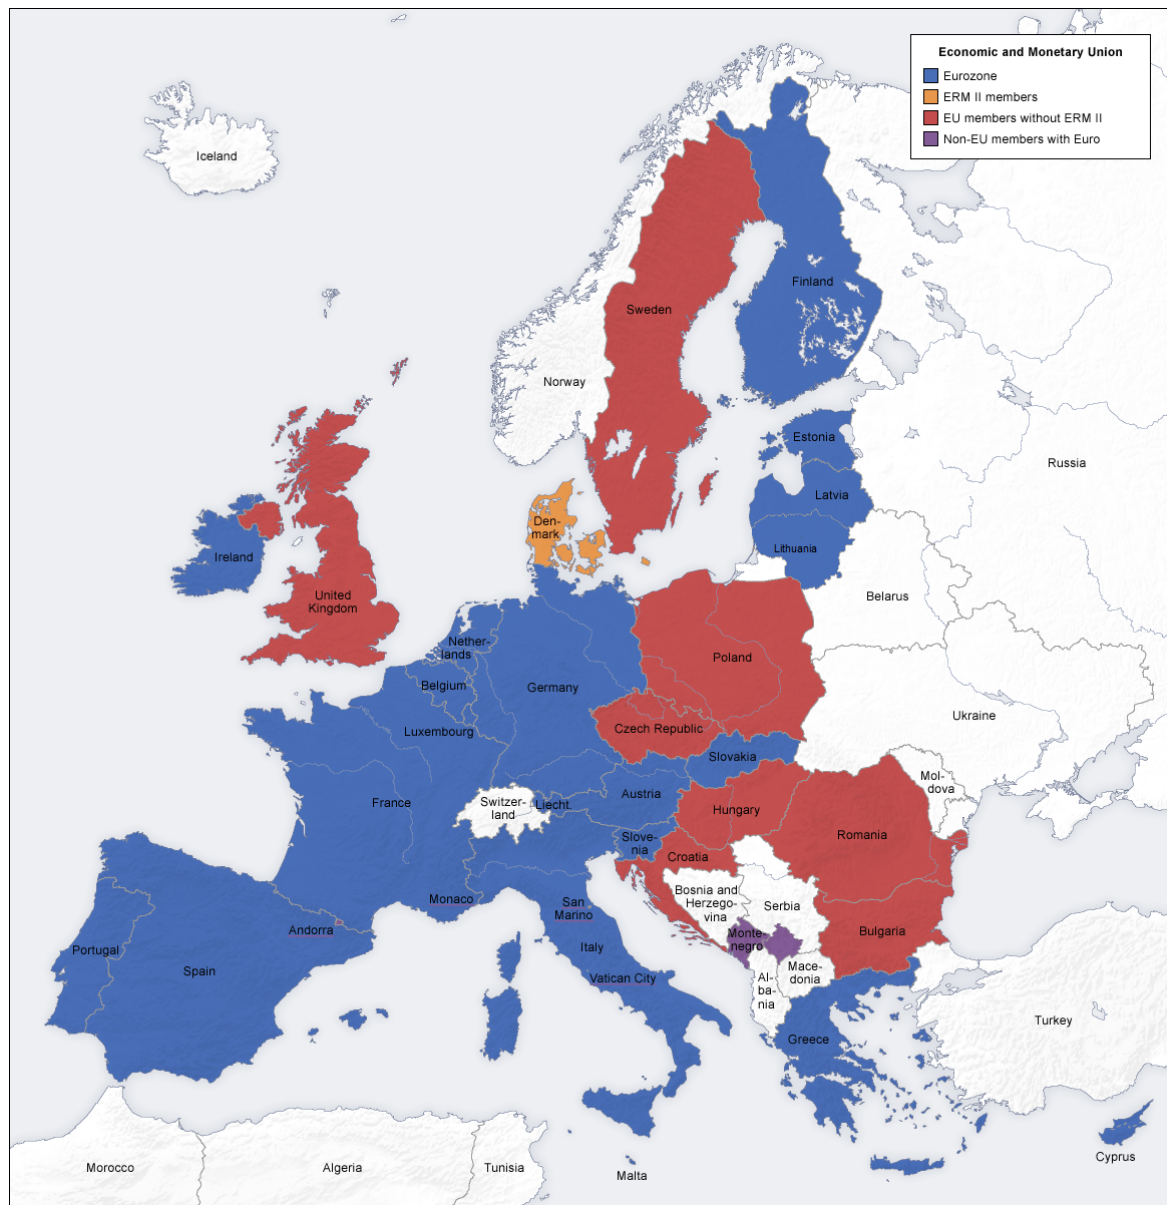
Economic and Monetary Union
Eurozone
ERM II members
EU members without ERM II
Non-EU members with Euro

Iceland
Finland
Sweden
Norway
Estonia
Russia
Latvia
Denmark
Lithuania
Ireland
United Kingdom
Belarus
Netherlands
Poland
Germany
Belgium
Luxembourg
Czech Republic
Ukraine
Slovakia
Moldova
France
Switzerland
Liecht.
Austria
Hungary
Romania
Slovenia
Croatia
Bosnia and Herzegovina
Serbia
Monaco
San Marino
Andorra
Montenegro
Bulgaria
Portugal
Italy
Spain
Macedonia
Vatican City
Albania
Turkey
Greece
Morocco
Algeria
Tunisia
Malta
Cyprus